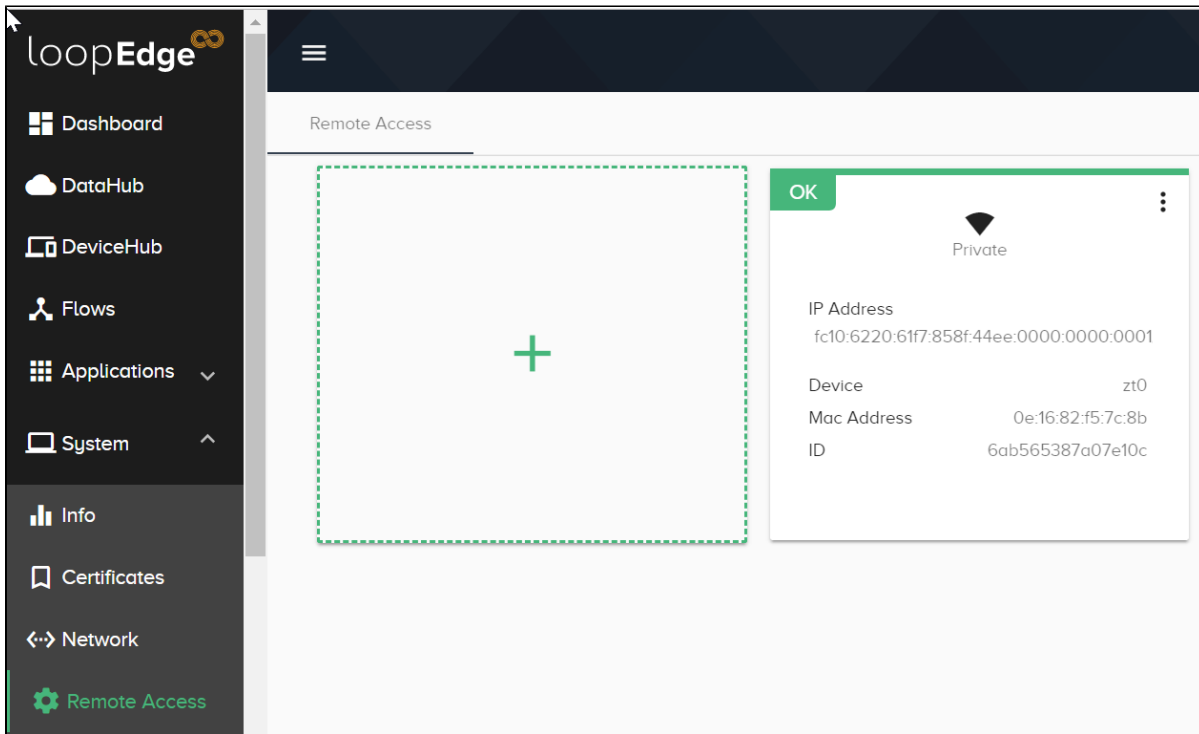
loopEdge

Dashboard
DataHub
DeviceHub
Flows
Applications
System
Info
Certificates
Network
Remote Access

Remote Access

+

OK

Private

IP Address
fc10:6220:61f7:858f:44ee:0000:0000:0001

| Device | zt0 |
|---|---|
| Mac Address | 0e:16:82:f5:7c:8b |
| ID | 6ab565387a07e10c |